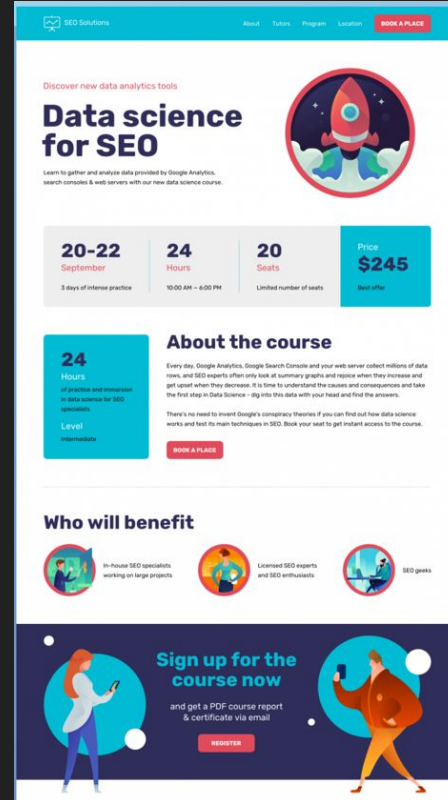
SEO Solutions

About Tutors Program Location BOOK A PLACE

Discover new data analytics tools

Data science for SEO

Learn to gather and analyze data provided by Google Analytics, search consoles & web servers with our new data science course.

20-22
September
3 days of intense practice

24
Hours
10:00 AM – 6:00 PM

20
Seats
Limited number of seats

Price
$245
Best offer

24
Hours
of practice and immersion in data science for SEO specialists

Level
Intermediate

About the course

Every day, Google Analytics, Google Search Console and your web server collect millions of data rows, and SEO experts often only look at summary graphs and rejoice when they increase and get upset when they decrease. It is time to understand the causes and consequences and take the first step in Data Science – dig into this data with your head and find the answers.

There's no need to invent Google's conspiracy theories if you can find out how data science works and test its main techniques in SEO. Book your seat to get instant access to the course.

BOOK A PLACE

Who will benefit

In-house SEO specialists working on large projects

Licensed SEO experts and SEO enthusiasts

SEO geeks

Sign up for the course now

and get a PDF course report & certificate via email

REGISTER